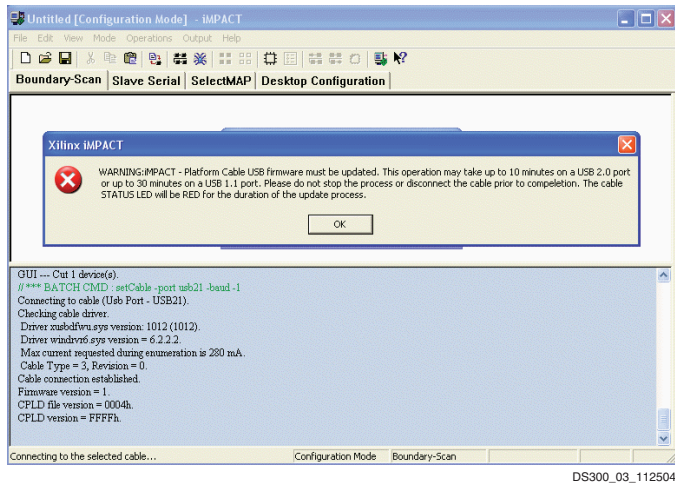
Untitled [Configuration Mode] - iMPACT

File Edit View Mode Operations Output Help

Boundary-Scan | Slave Serial | SelectMAP | Desktop Configuration

Xilinx iMPACT

WARNING:iMPACT - Platform Cable USB firmware must be updated. This operation may take up to 10 minutes on a USB 2.0 port or up to 30 minutes on a USB 1.1 port. Please do not stop the process or disconnect the cable prior to compeletion. The cable STATUS LED will be RED for the duration of the update process.

OK

GUI --- Cut 1 device(s).
// *** BATCH CMD : setCable -port usb21 -baud -1
Connecting to cable (Usb Port - USB21).
Checking cable driver.
Driver xusbdfwu.sys version: 1012 (1012).
Driver windrvr6.sys version = 6.2.2.2.
Max current requested during enumeration is 280 mA.
Cable Type = 3, Revision = 0.
Cable connection established.
Firmware version = 1.
CPLD file version = 0004h.
CPLD version = FFFFh.

Connecting to the selected cable... | Configuration Mode | Boundary-Scan

DS300_03_112504